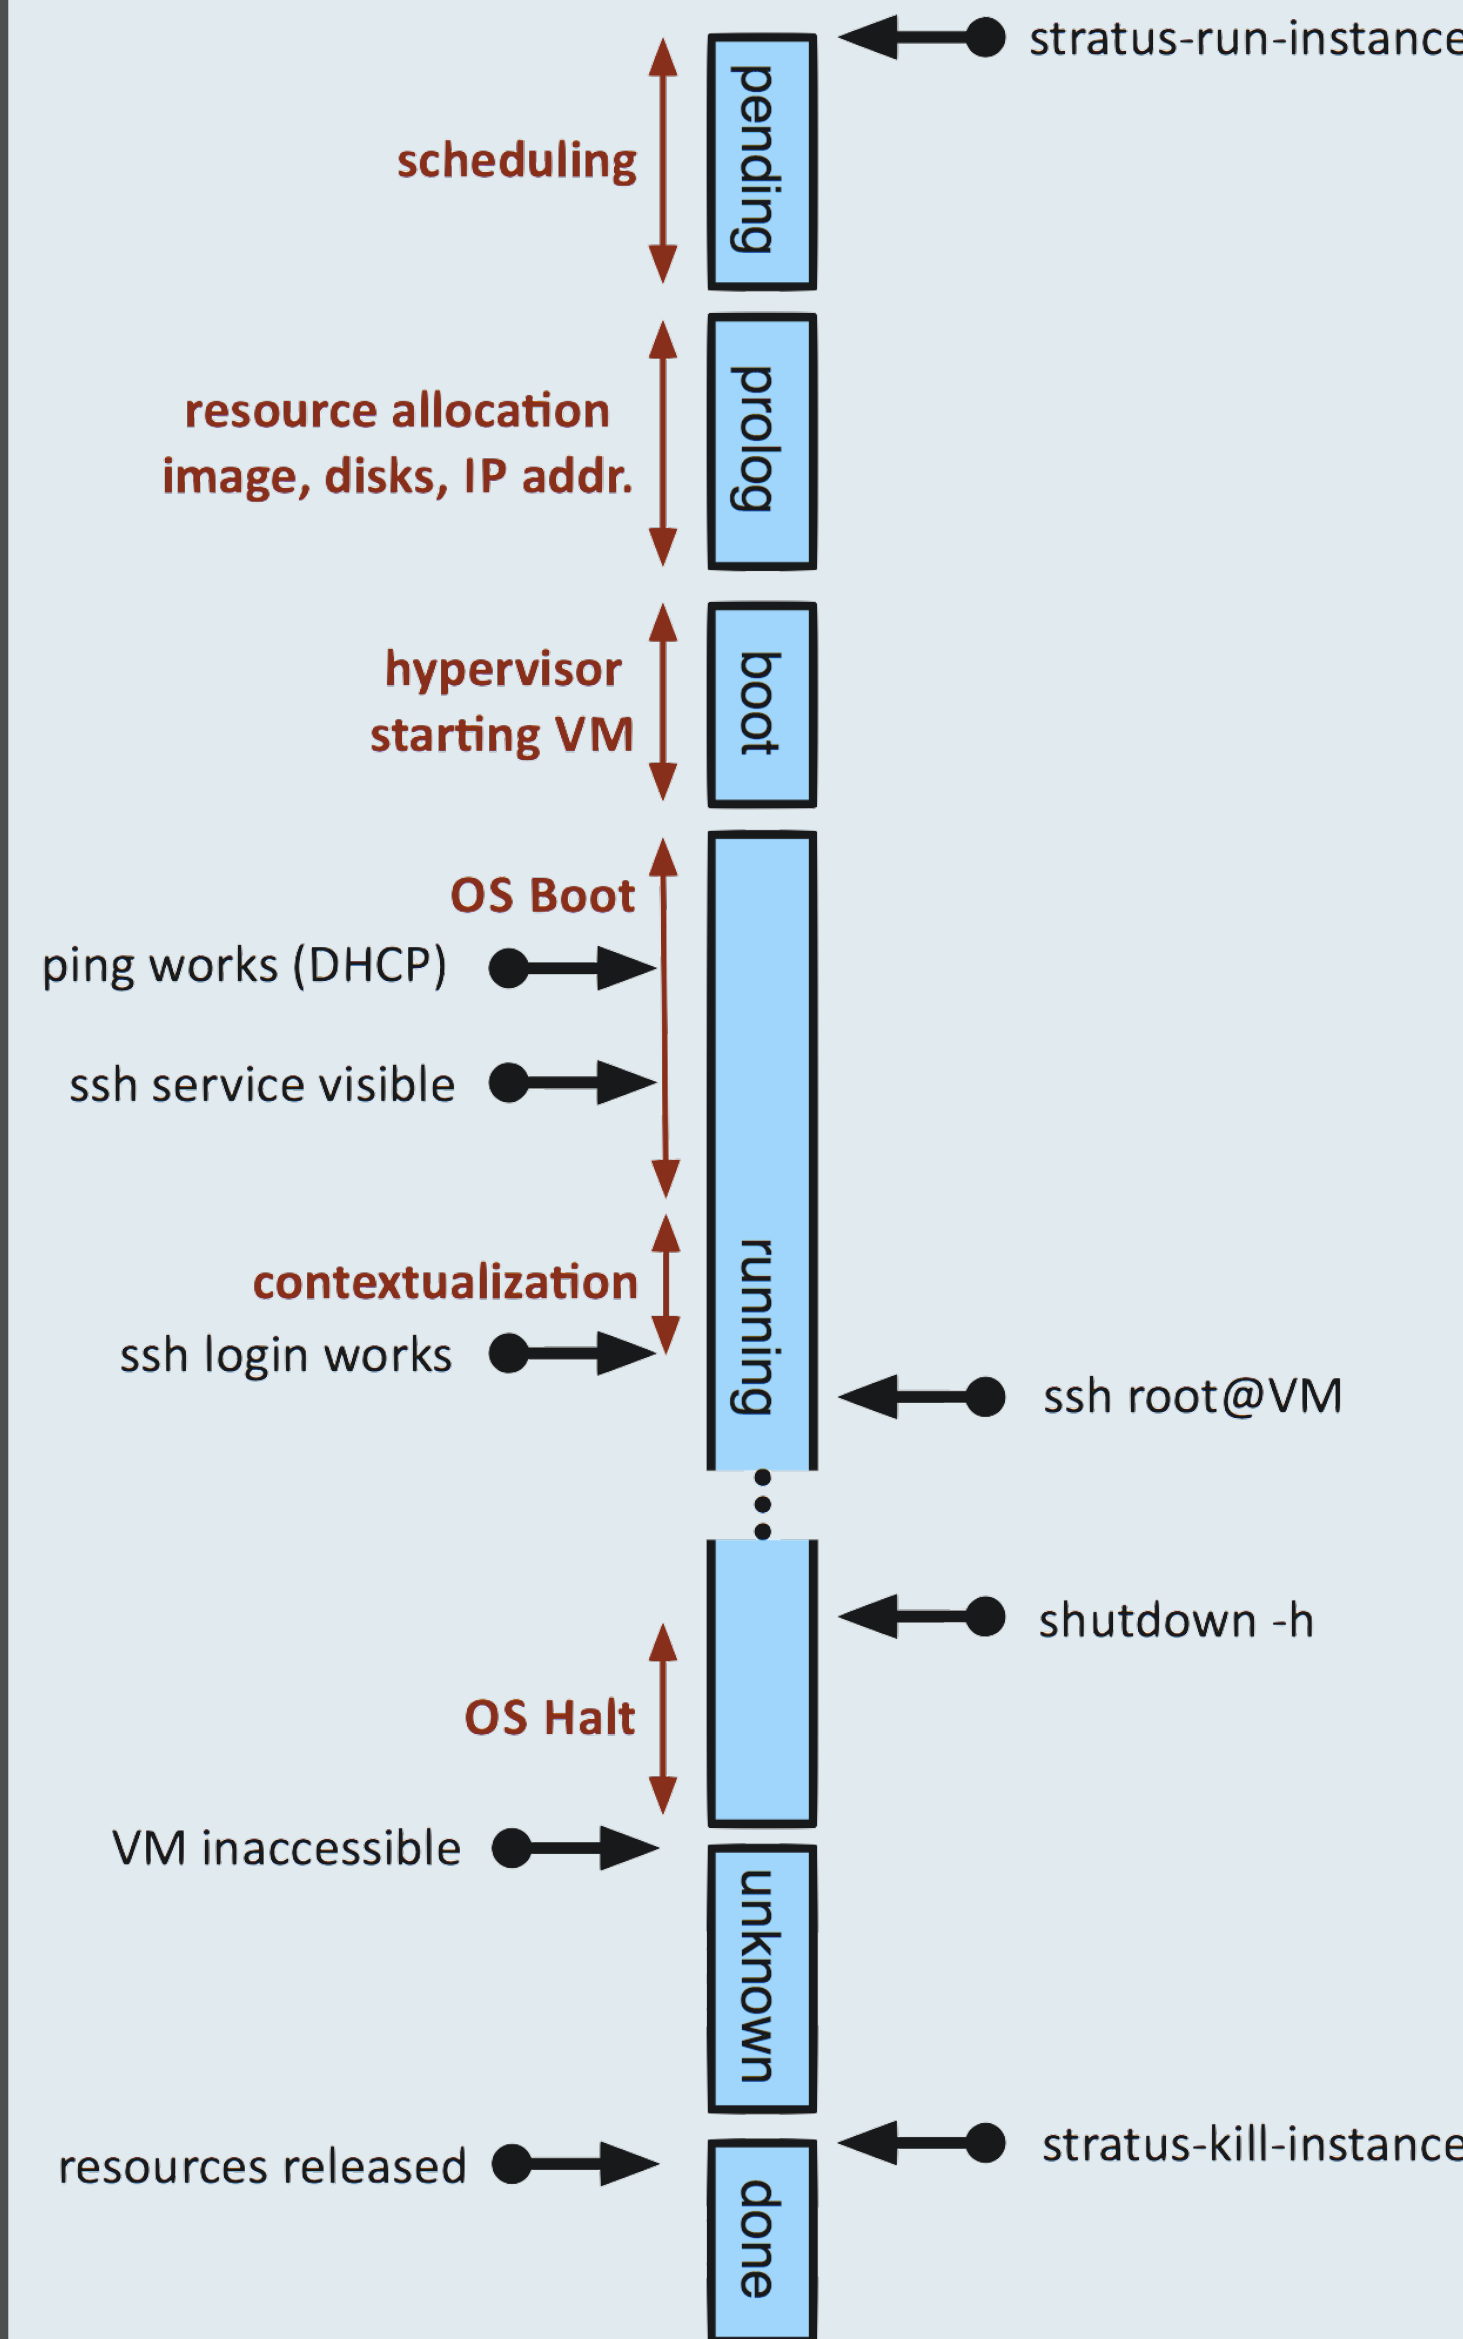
stratus-run-instance

scheduling

pending

resource allocation
image, disks, IP addr.

prolog

hypervisor
starting VM

boot

OS Boot

ping works (DHCP)

ssh service visible

contextualization

ssh login works

running

ssh root@VM

shutdown -h

OS Halt

VM inaccessible

unknown

stratus-kill-instance

resources released

done